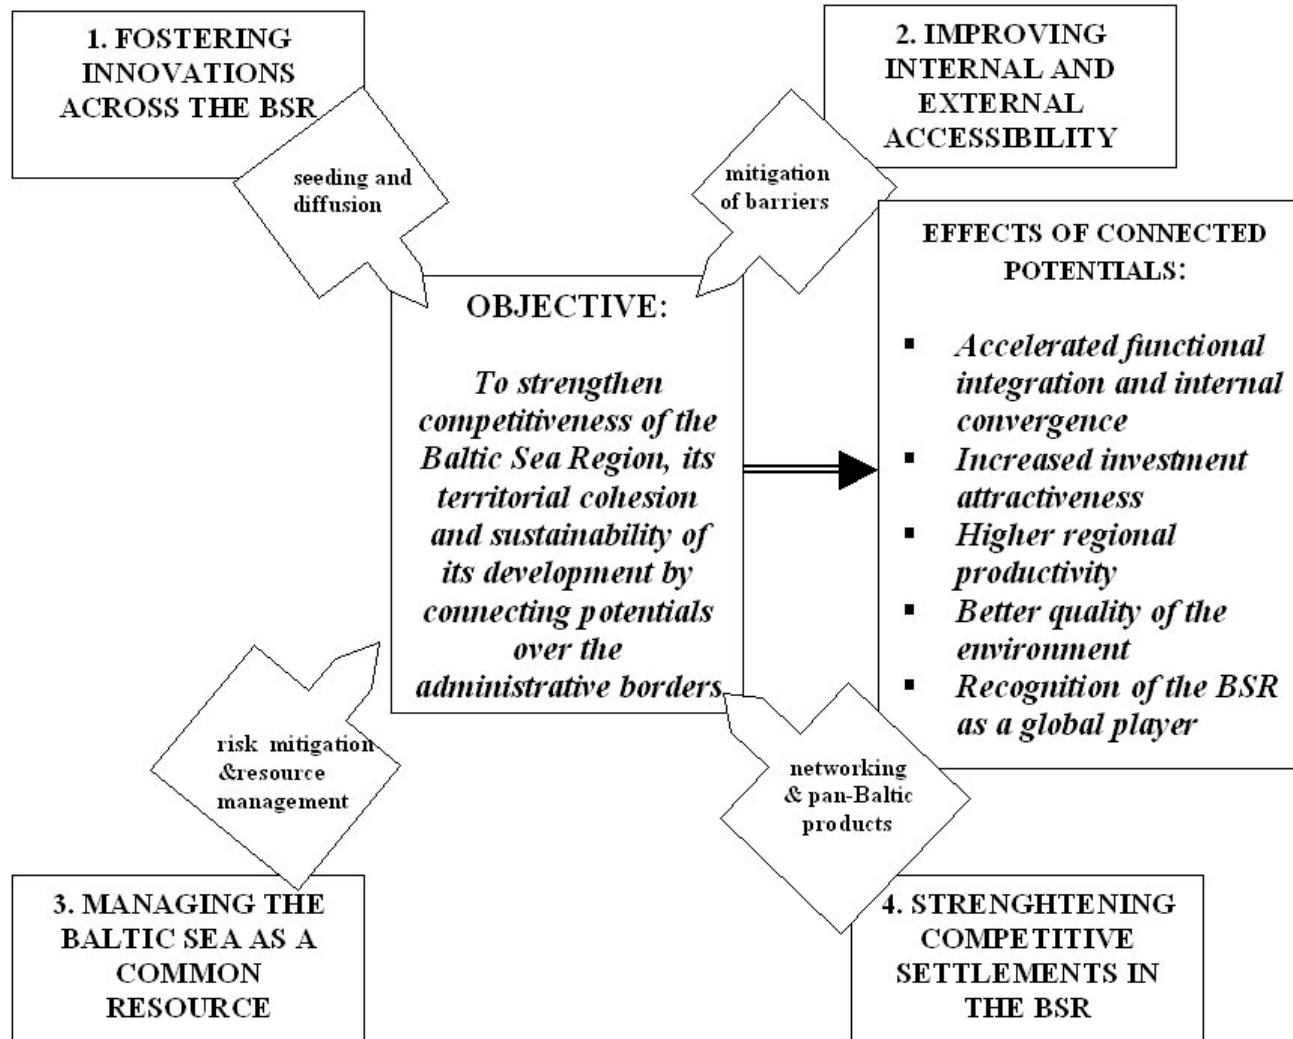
1. FOSTERING INNOVATIONS ACROSS THE BSR

2. IMPROVING INTERNAL AND EXTERNAL ACCESSIBILITY

seeding and diffusion

mitigation of barriers

OBJECTIVE:

To strengthen competitiveness of the Baltic Sea Region, its territorial cohesion and sustainability of its development by connecting potentials over the administrative borders

EFFECTS OF CONNECTED POTENTIALS:

- Accelerated functional integration and internal convergence
- Increased investment attractiveness
- Higher regional productivity
- Better quality of the environment
- Recognition of the BSR as a global player

risk mitigation &resource management

networking & pan-Baltic products

3. MANAGING THE BALTIC SEA AS A COMMON RESOURCE

4. STRENGHTENING COMPETITIVE SETTLEMENTS IN THE BSR